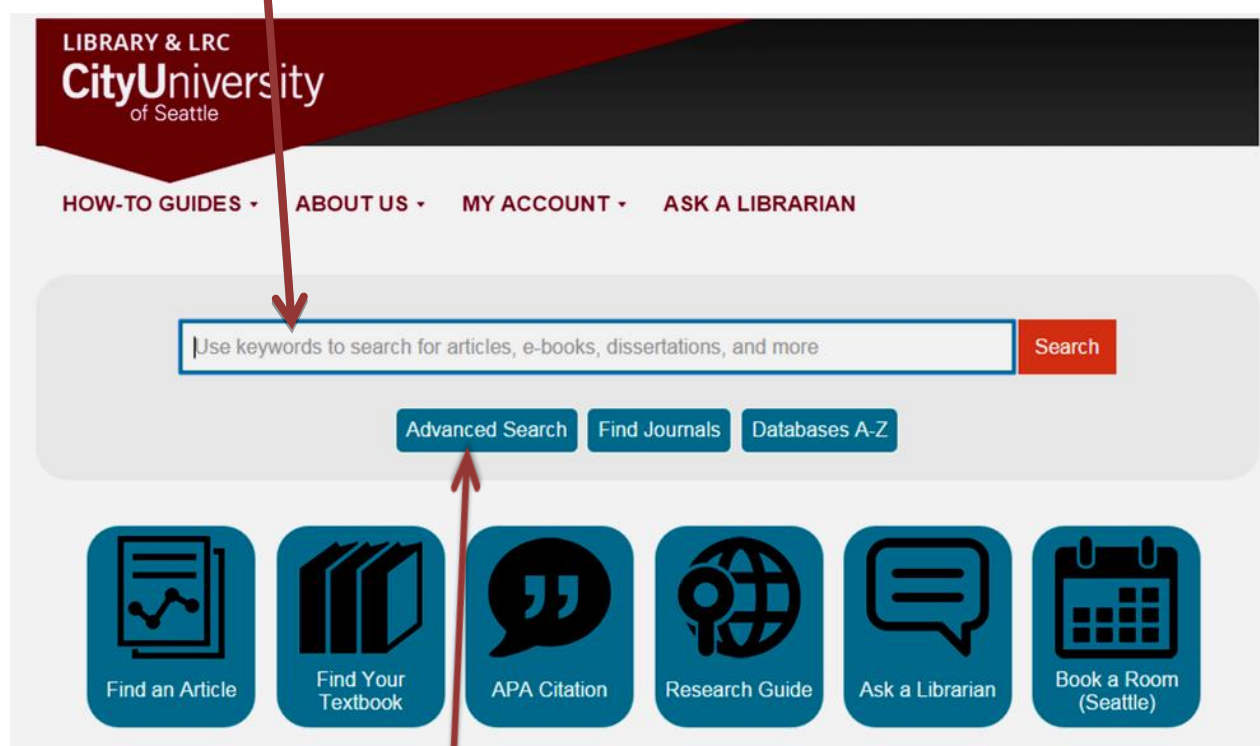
LIBRARY & LRC
CityUniversity
of Seattle

HOW-TO GUIDES ▾ ABOUT US ▾ MY ACCOUNT ▾ ASK A LIBRARIAN

Use keywords to search for articles, e-books, dissertations, and more

Search

Advanced Search Find Journals Databases A-Z

Find an Article

Find Your Textbook

APA Citation

Research Guide

Ask a Librarian

Book a Room (Seattle)